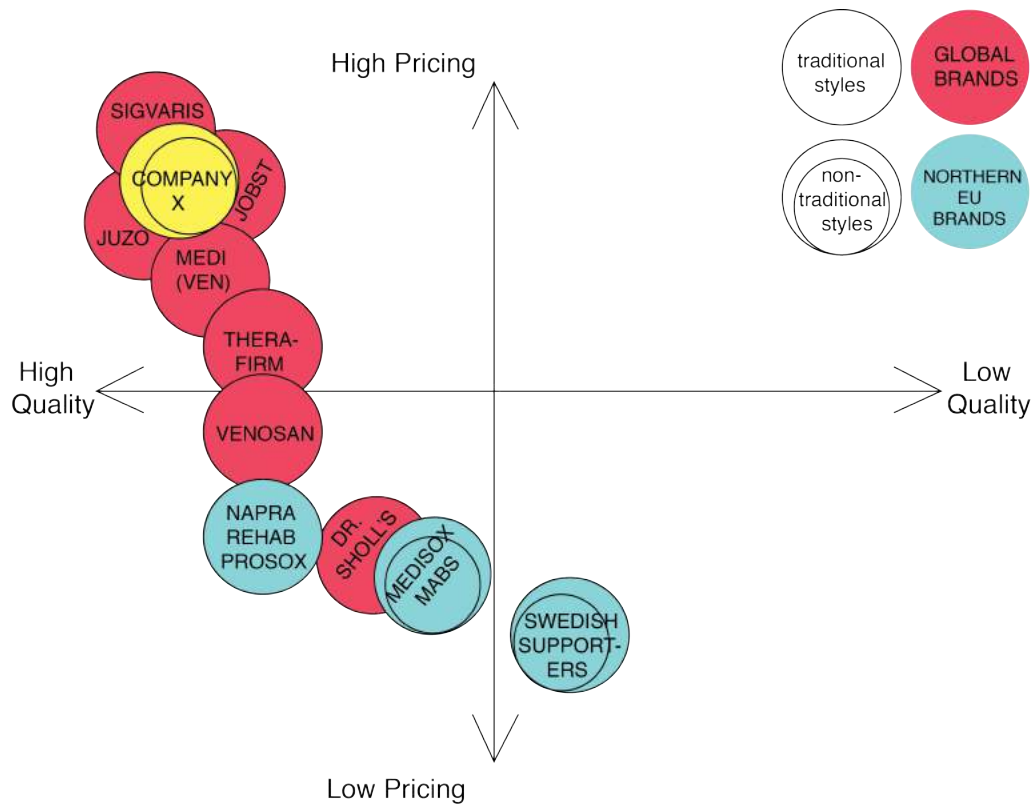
High Pricing

traditional styles

GLOBAL BRANDS

non-traditional styles

NORTHERN EU BRANDS

SIGVARIS

COMPANY X

JOBST

JUZO

MEDI (VEN)

THERA-FIRM

High Quality

Low Quality

VENOSAN

NAPRA REHAB PROSOX

DR. SHOLL'S

MEDISOX MABS

SWEDISH SUPPORT-ERS

Low Pricing